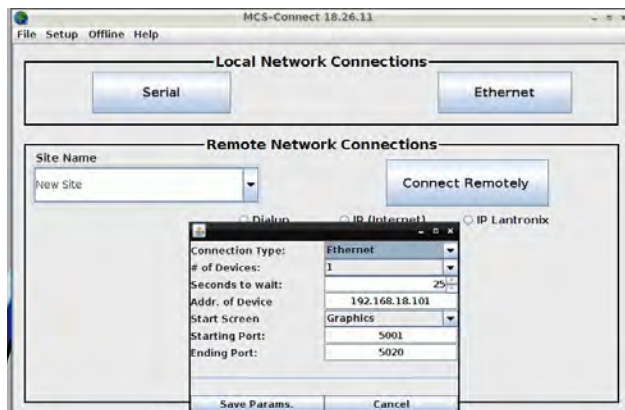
MCS-Connect 18.26.11

File Setup Offline Help

Local Network Connections

Serial

Ethernet

Remote Network Connections

Site Name

New Site

Connect Remotely

Dialup

IP (Internet)

IP Lantronix

| Connection Type: | Ethernet |
|---|---|
| # of Devices: | 1 |
| Seconds to wait: | 25 |
| Addr. of Device | 192.168.18.101 |
| Start Screen | Graphics |
| Starting Port: | 5001 |
| Ending Port: | 5020 |

Save Params.

Cancel